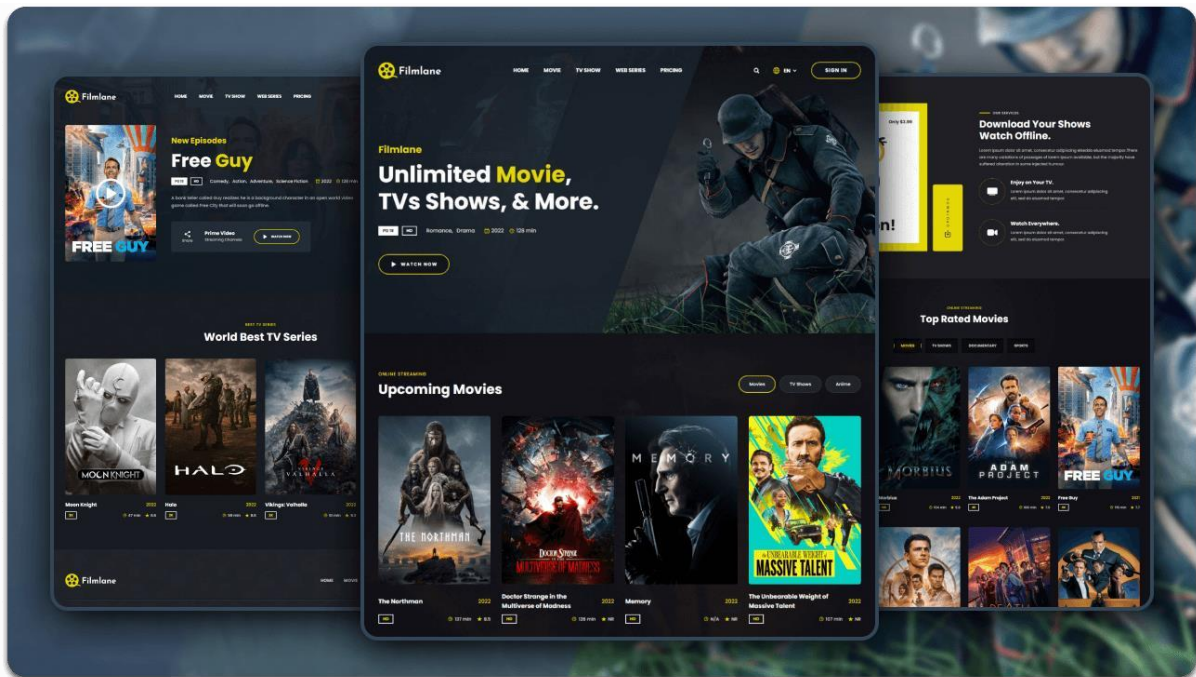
Filmlane
HOME MOVIE TV SHOW WEB SERIES PRICING

New Episodes
Free Guy
Comedy, Action, Adventure, Science Fiction 2022

Prime Video
WATCH NOW

FREE GUY

World Best TV Series

MOON KNIGHT
HALO
VALHALLA

Moon Knight 2022
Halo 2022
Vikings: Valhalla 2022

Filmlane
HOME MOVIE

Filmlane
HOME MOVIE TV SHOW WEB SERIES PRICING EN SIGN IN

Filmlane
Unlimited Movie, TVs Shows, & More.
PG 18 HD Romance, Drama 2022 128 min

WATCH NOW

ONLINE STREAMING
Upcoming Movies
Movies TV Shows Anime

THE NORTHMAN
DOCTOR STRANGE IN THE MULTIVERSE OF MADNESS
MEMORY
THE UNBEARABLE WEIGHT OF MASSIVE TALENT

The Northman 2022
HD 137 min 8.5
Doctor Strange in the Multiverse of Madness 2022
HD 126 min NR
Memory 2022
HD N/A NR
The Unbearable Weight of Massive Talent 2022
HD 107 min NR

Download Your Shows Watch Offline.

Enjoy on Your TV.
Watch Everywhere.

Top Rated Movies
Movies TV Series Documentary Sports

MORBIUS
ADAM PROJECT
FREE GUY

Morbius 2022
The Adam Project 2022
Free Guy 2021